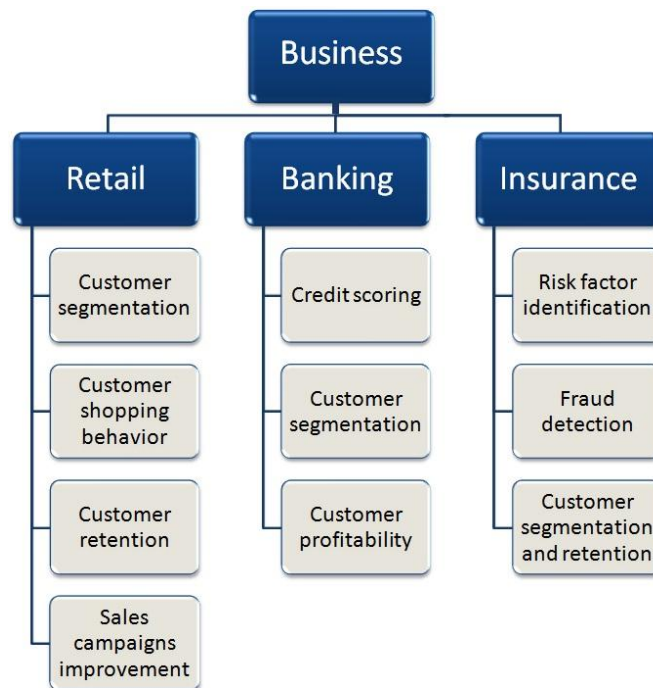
Business

Retail

Customer segmentation

Customer shopping behavior

Customer retention

Sales campaigns improvement

Banking

Credit scoring

Customer segmentation

Customer profitability

Insurance

Risk factor identification

Fraud detection

Customer segmentation and retention